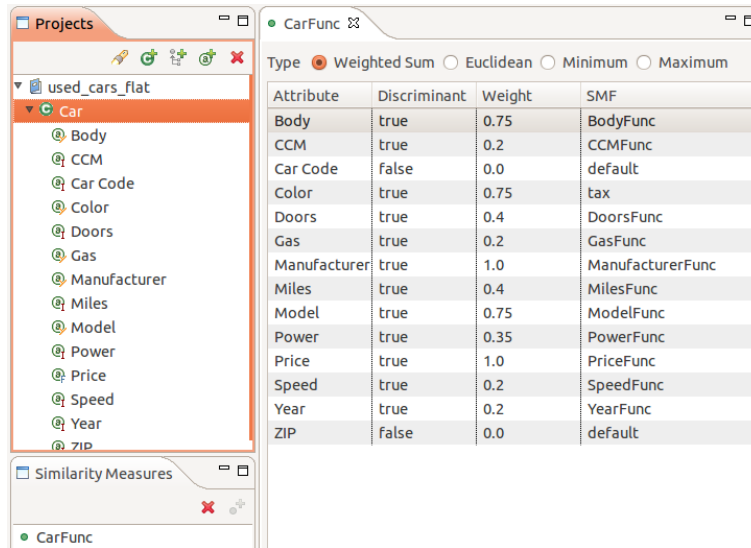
Projects

used_cars_flat
Car
Body
CCM
Car Code
Color
Doors
Gas
Manufacturer
Miles
Model
Power
Price
Speed
Year
ZIP

Similarity Measures

CarFunc

CarFunc

Type Weighted Sum Euclidean Minimum Maximum

| Attribute | Discriminant | Weight | SMF |
|---|---|---|---|
| Body | true | 0.75 | BodyFunc |
| CCM | true | 0.2 | CCMFunc |
| Car Code | false | 0.0 | default |
| Color | true | 0.75 | tax |
| Doors | true | 0.4 | DoorsFunc |
| Gas | true | 0.2 | GasFunc |
| Manufacturer | true | 1.0 | ManufacturerFunc |
| Miles | true | 0.4 | MilesFunc |
| Model | true | 0.75 | ModelFunc |
| Power | true | 0.35 | PowerFunc |
| Price | true | 1.0 | PriceFunc |
| Speed | true | 0.2 | SpeedFunc |
| Year | true | 0.2 | YearFunc |
| ZIP | false | 0.0 | default |